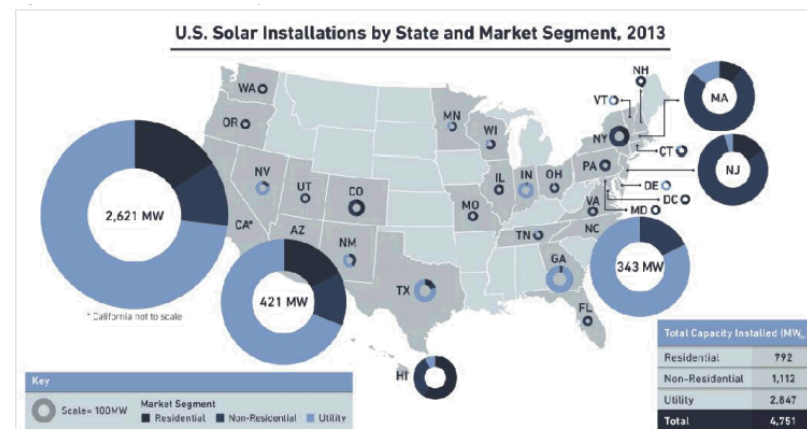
U.S. Solar Installations by State and Market Segment, 2013

WA
OR
NV
UT
CO
CA*
AZ
NM
MN
WI
IL
IN
OH
MO
TX
TN
GA
FL
NC
VA
PA
NY
VT
NH
MA
CT
NJ
DE
DC
MD
HI

2,621 MW
421 MW
343 MW

* California not to scale

Key
Scale= 100MW
Market Segment
Residential  Non-Residential  Utility

| Total Capacity Installed (MW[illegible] | |
|---|---|
| Residential | 792 |
| Non-Residential | 1,112 |
| Utility | 2,847 |
| Total | 4,751 |